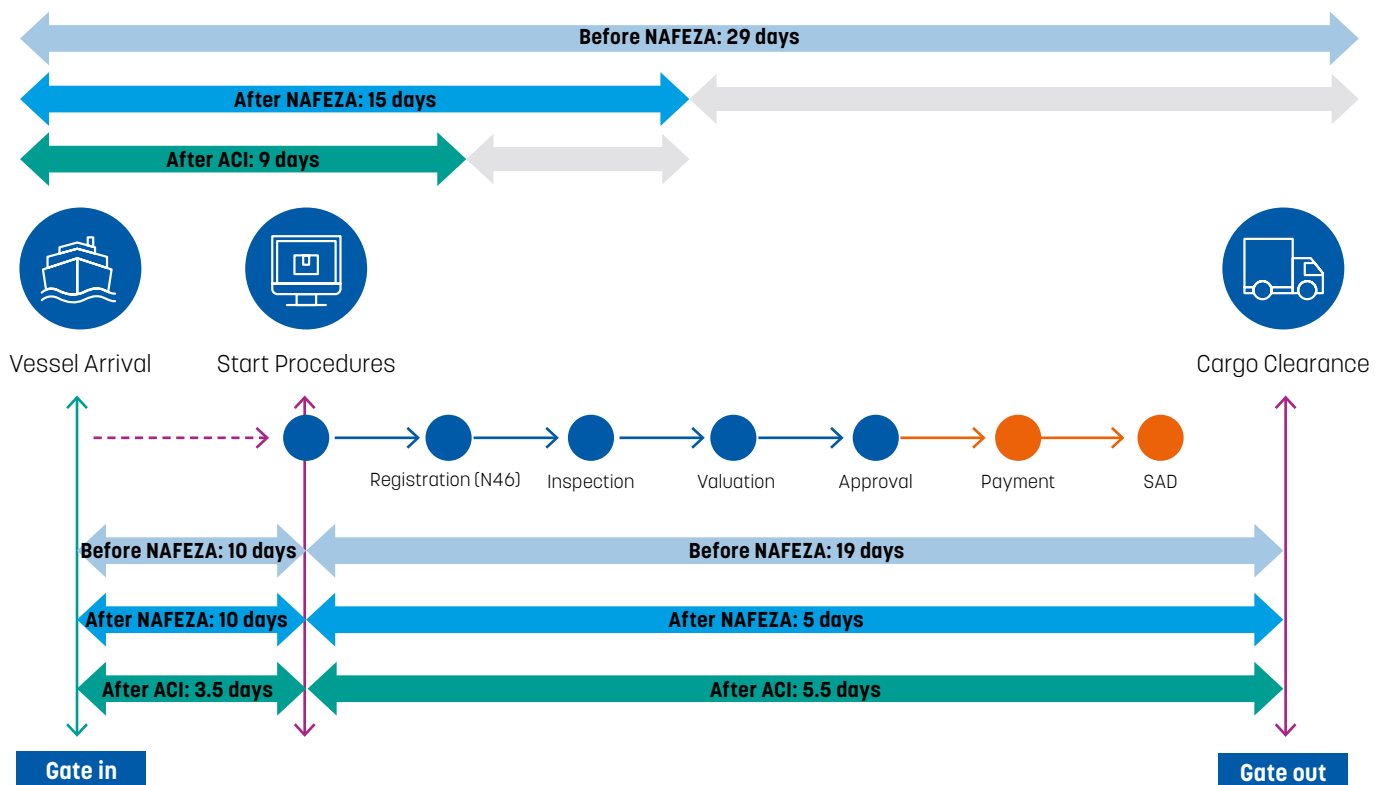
Before NAFEZA: 29 days

After NAFEZA: 15 days

After ACI: 9 days

Vessel Arrival

Start Procedures

Cargo Clearance

Registration (N46)

Inspection

Valuation

Approval

Payment

SAD

Before NAFEZA: 10 days

Before NAFEZA: 19 days

After NAFEZA: 10 days

After NAFEZA: 5 days

After ACI: 3.5 days

After ACI: 5.5 days

Gate in

Gate out